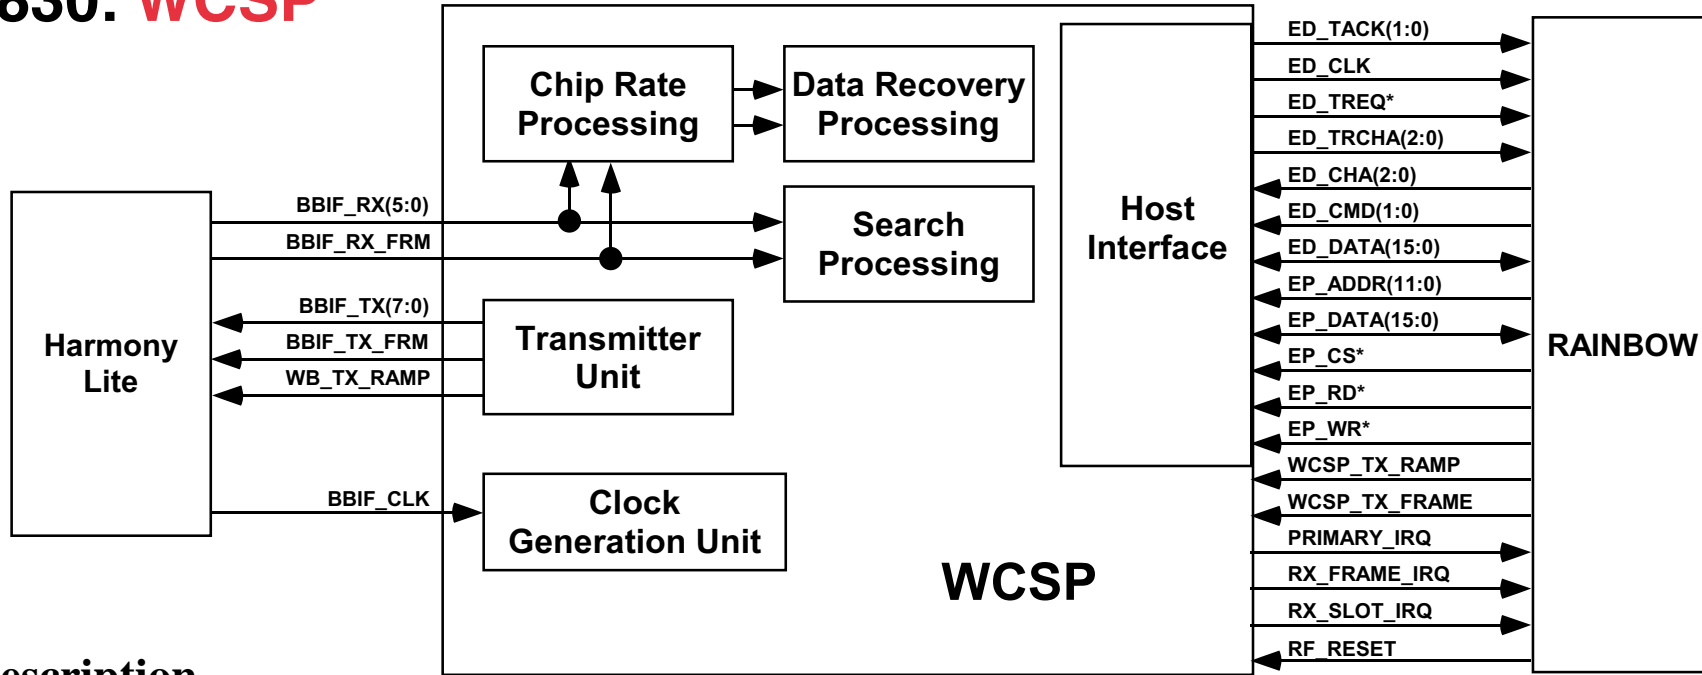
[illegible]630: WCSP

Chip Rate Processing

Data Recovery Processing

Search Processing

Host Interface

Harmony Lite

BBIF_RX(5:0)
BBIF_RX_FRM
BBIF_TX(7:0)
BBIF_TX_FRM
WB_TX_RAMP

Transmitter Unit

BBIF_CLK

Clock Generation Unit

WCSP

ED_TACK(1:0)
ED_CLK
ED_TREQ*
ED_TRCHA(2:0)
ED_CHA(2:0)
ED_CMD(1:0)
ED_DATA(15:0)
EP_ADDR(11:0)
EP_DATA(15:0)
EP_CS*
EP_RD*
EP_WR*
WCSP_TX_RAMP
WCSP_TX_FRAME
PRIMARY_IRQ
RX_FRAME_IRQ
RX_SLOT_IRQ
RF_RESET

RAINBOW

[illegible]escription